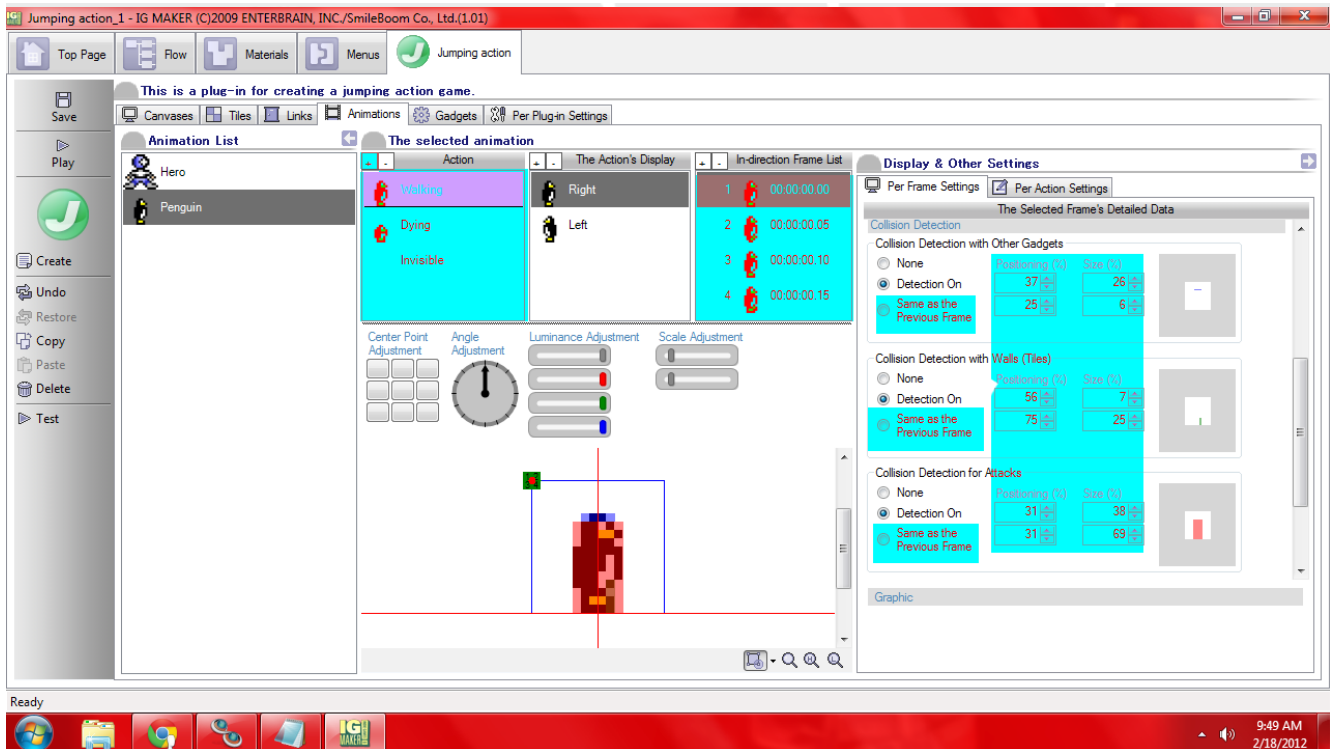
Jumping action_1 - IG MAKER (C)2009 ENTERBRAIN, INC./SmileBoom Co., Ltd.(1.01)

Top Page | Flow | Materials | Menus | Jumping action

Save
Play
Create
Undo
Restore
Copy
Paste
Delete
Test

This is a plug-in for creating a jumping action game.

Canvases | Tiles | Links | Animations | Gadgets | Per Plug-in Settings

Animation List
Hero
Penguin

The selected animation

+ - Action
Walking
Dying
Invisible

+ - The Action's Display
Right
Left

+ - In-direction Frame List
1 00:00:00.00
2 00:00:00.05
3 00:00:00.10
4 00:00:00.15

Center Point Adjustment
Angle Adjustment
Luminance Adjustment
Scale Adjustment

Display & Other Settings
Per Frame Settings | Per Action Settings

The Selected Frame's Detailed Data
Collision Detection

Collision Detection with Other Gadgets
None
Detection On
Same as the Previous Frame
Positioning (%) Size (%)
37 26
25 6

Collision Detection with Walls (Tiles)
None
Detection On
Same as the Previous Frame
Positioning (%) Size (%)
56 7
75 25

Collision Detection for Attacks
None
Detection On
Same as the Previous Frame
Positioning (%) Size (%)
31 38
31 69

Graphic

Ready

IG MAKER

9:49 AM
2/18/2012